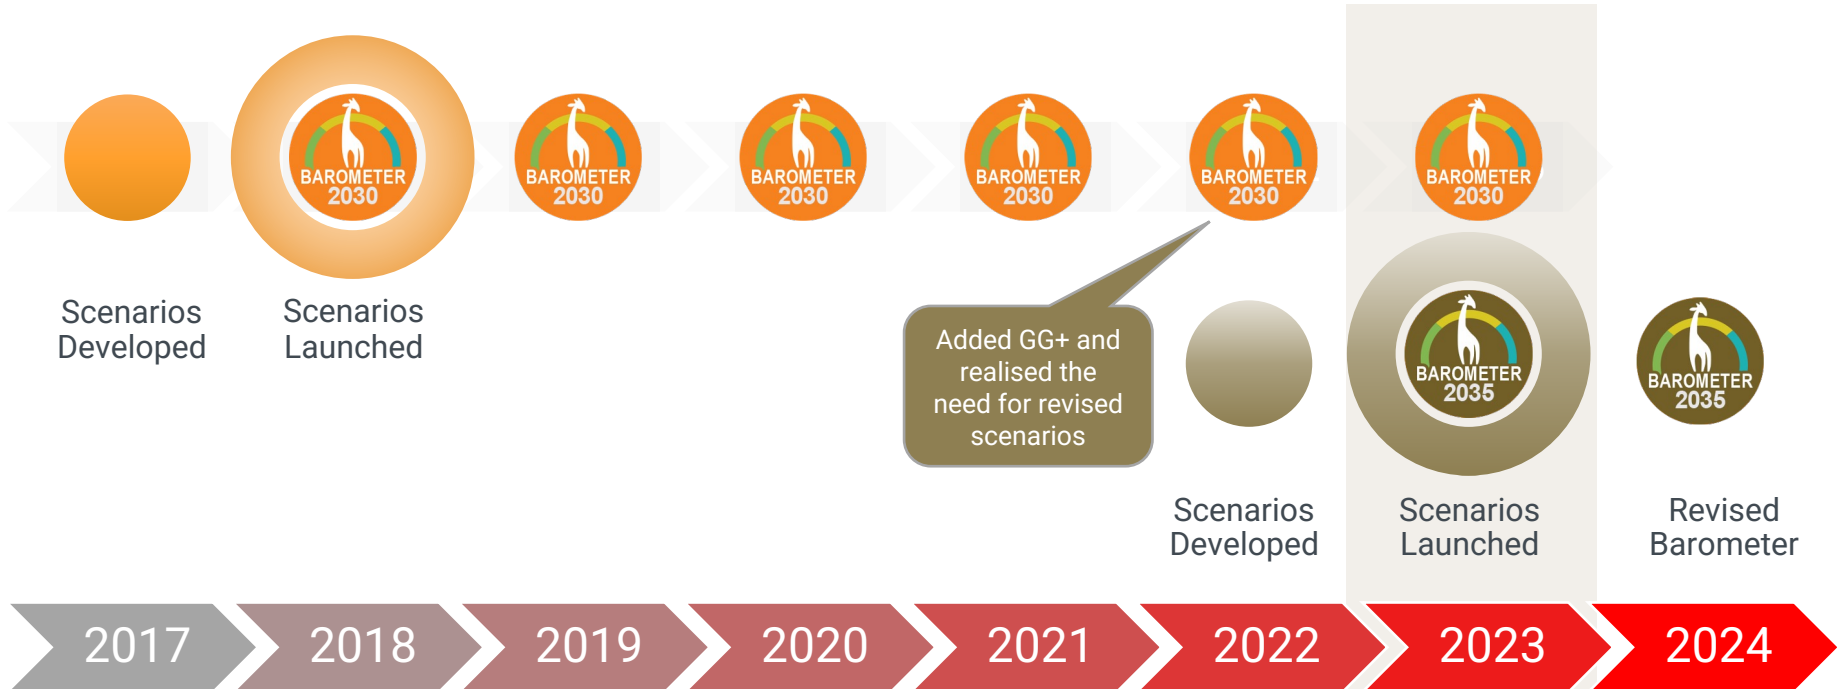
BAROMETER 2030

BAROMETER 2030

BAROMETER 2030

BAROMETER 2030

BAROMETER 2030

BAROMETER 2030

Scenarios Developed

Scenarios Launched

Added GG+ and realised the need for revised scenarios

BAROMETER 2035

BAROMETER 2035

Scenarios Developed

Scenarios Launched

Revised Barometer

2017

2018

2019

2020

2021

2022

2023

2024